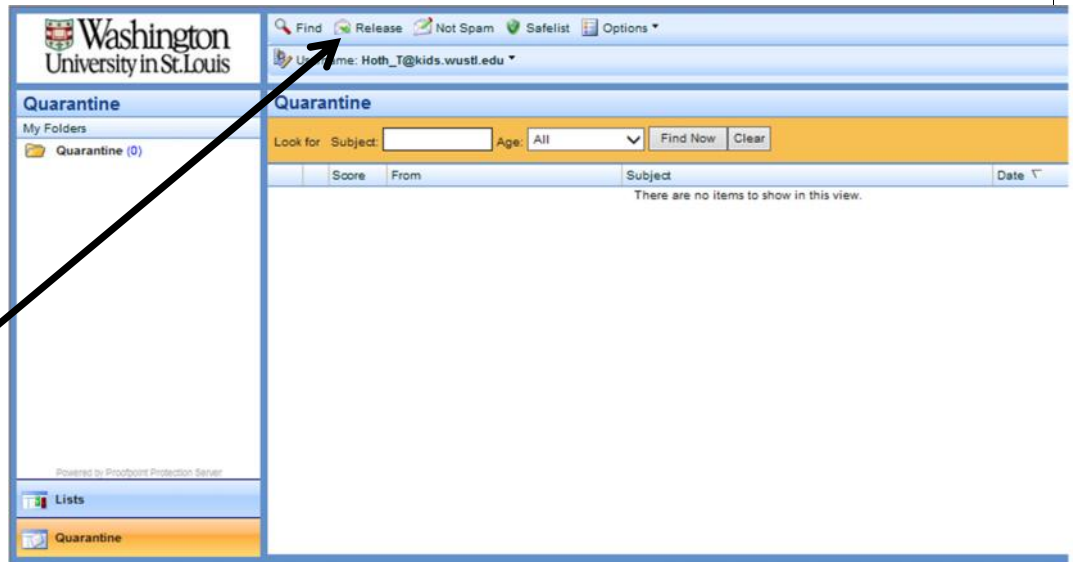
Washington University in St. Louis

Find Release Not Spam Safelist Options

U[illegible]me: Hoth_T@kids.wustl.edu

Quarantine

My Folders

Quarantine (0)

Quarantine

Look for Subject: Age: All Find Now Clear

| | | Score | From | Subject | Date |
|---|---|---|---|---|---|

There are no items to show in this view.

Powered by Proofpoint Protection Server

Lists

Quarantine